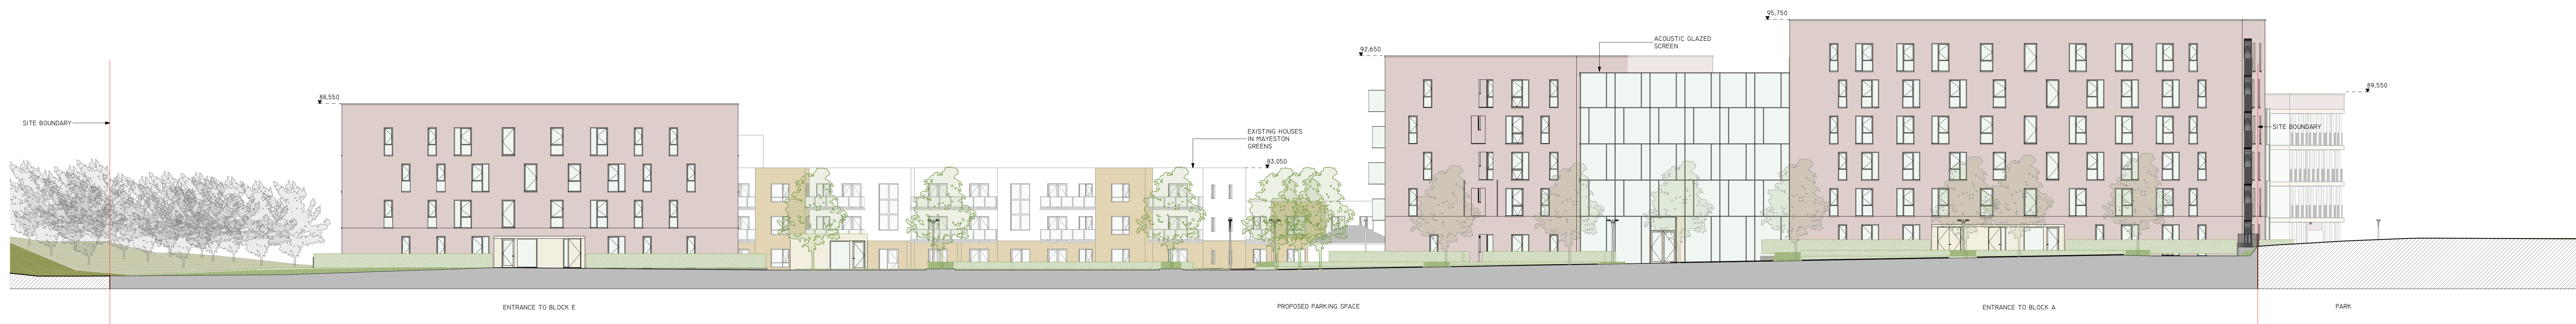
95,750

ACOUSTIC GLAZED SCREEN

92,650

88,550

SITE BOUNDARY

EXISTING HOUSES IN MAYESTON GREENS

83,050

89,550

SITE BOUNDARY

ENTRANCE TO BLOCK E

PROPOSED PARKING SPACE

ENTRANCE TO BLOCK A

PARK